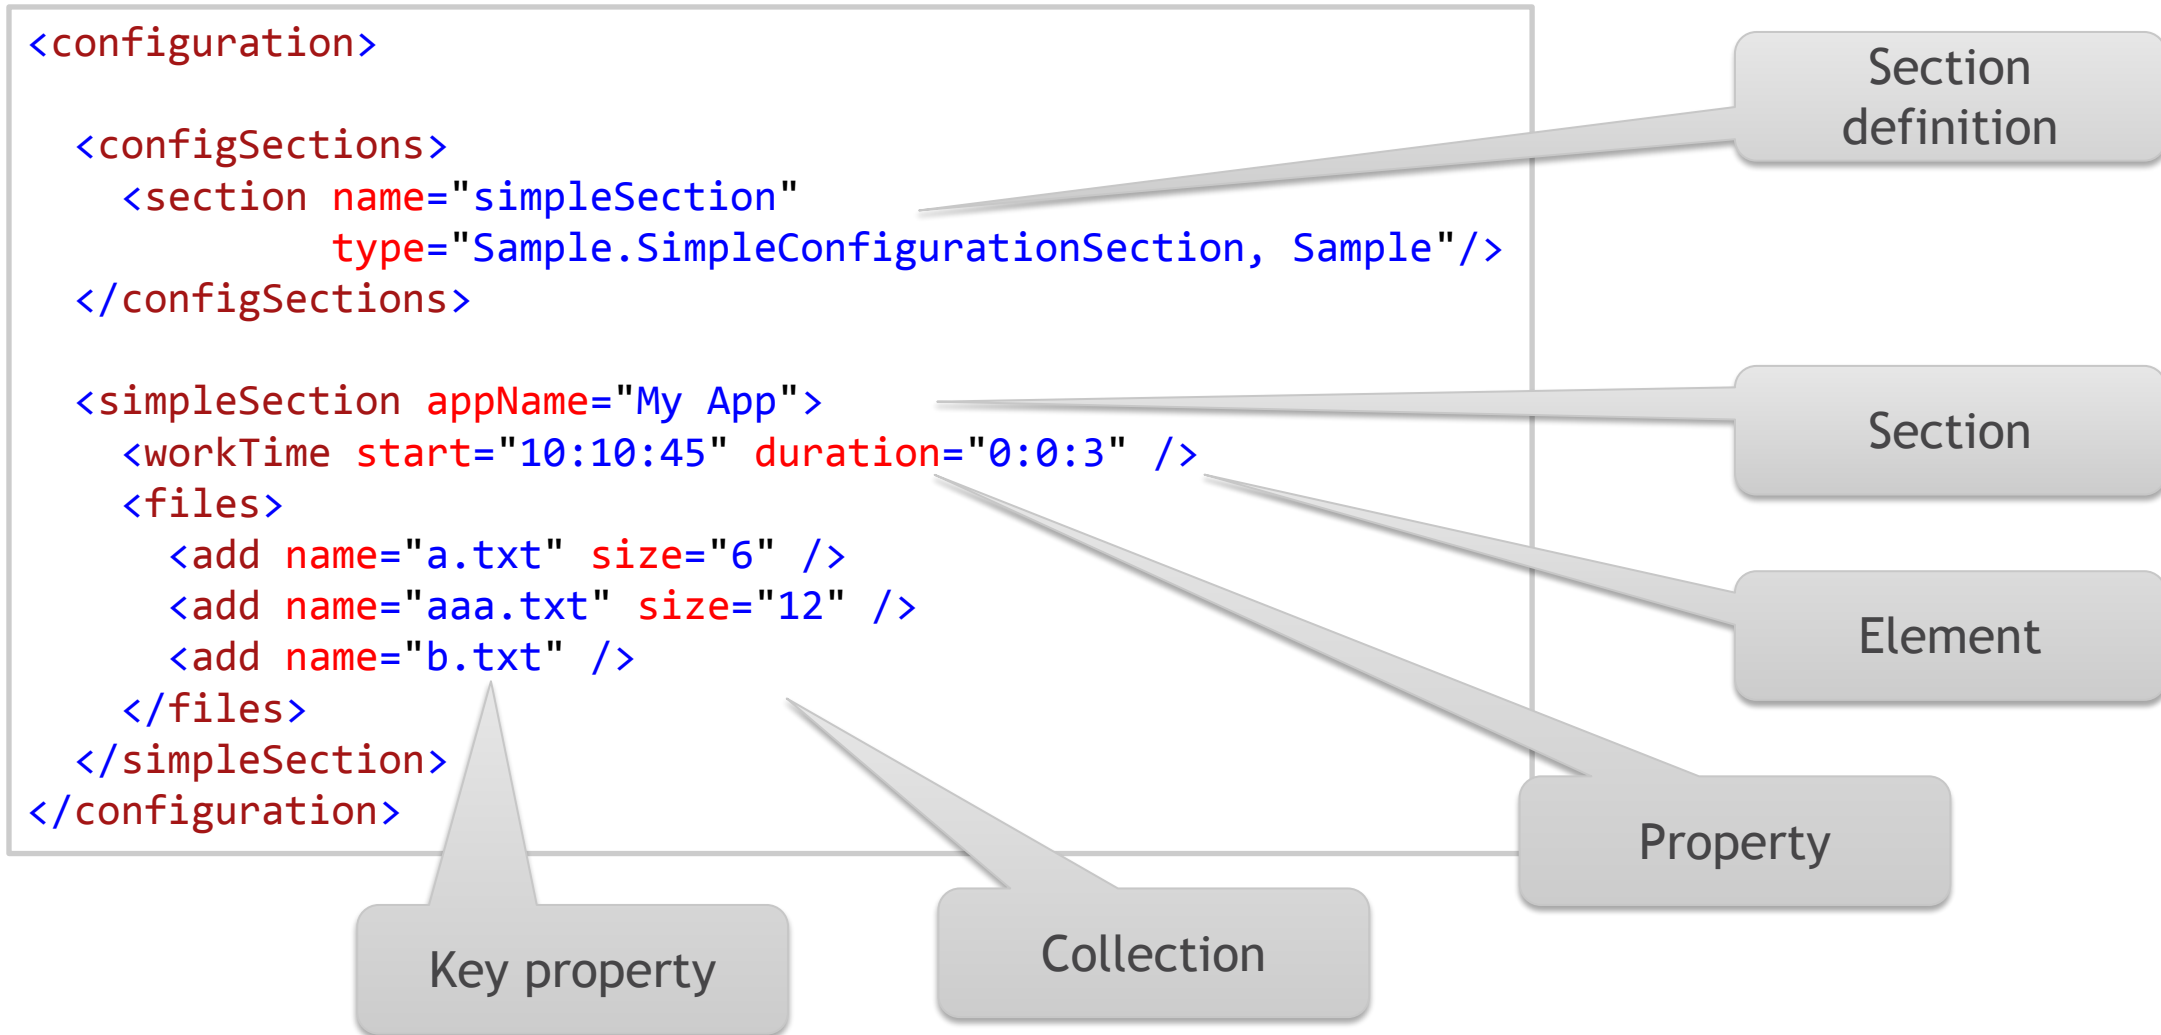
```
<configuration>

  <configSections>
    <section name="simpleSection"
             type="Sample.SimpleConfigurationSection, Sample"/>
  </configSections>

  <simpleSection appName="My App">
    <workTime start="10:10:45" duration="0:0:3" />
    <files>
      <add name="a.txt" size="6" />
      <add name="aaa.txt" size="12" />
      <add name="b.txt" />
    </files>
  </simpleSection>
</configuration>
```

Section definition

Section

Element

Property

Key property

Collection